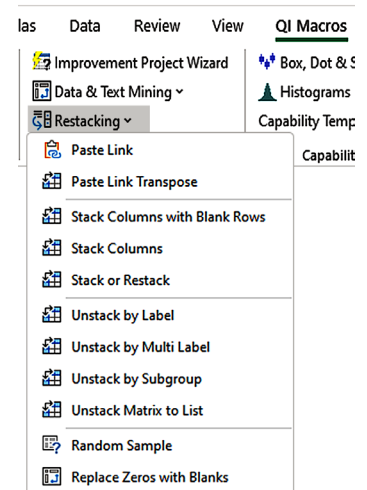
las Data Review View QI Macros

Improvement Project Wizard
Data & Text Mining ˅
Restacking ˅

Box, Dot & S
Histograms
Capability Temp
Capabilit

Paste Link
Paste Link Transpose
Stack Columns with Blank Rows
Stack Columns
Stack or Restack
Unstack by Label
Unstack by Multi Label
Unstack by Subgroup
Unstack Matrix to List
Random Sample
Replace Zeros with Blanks